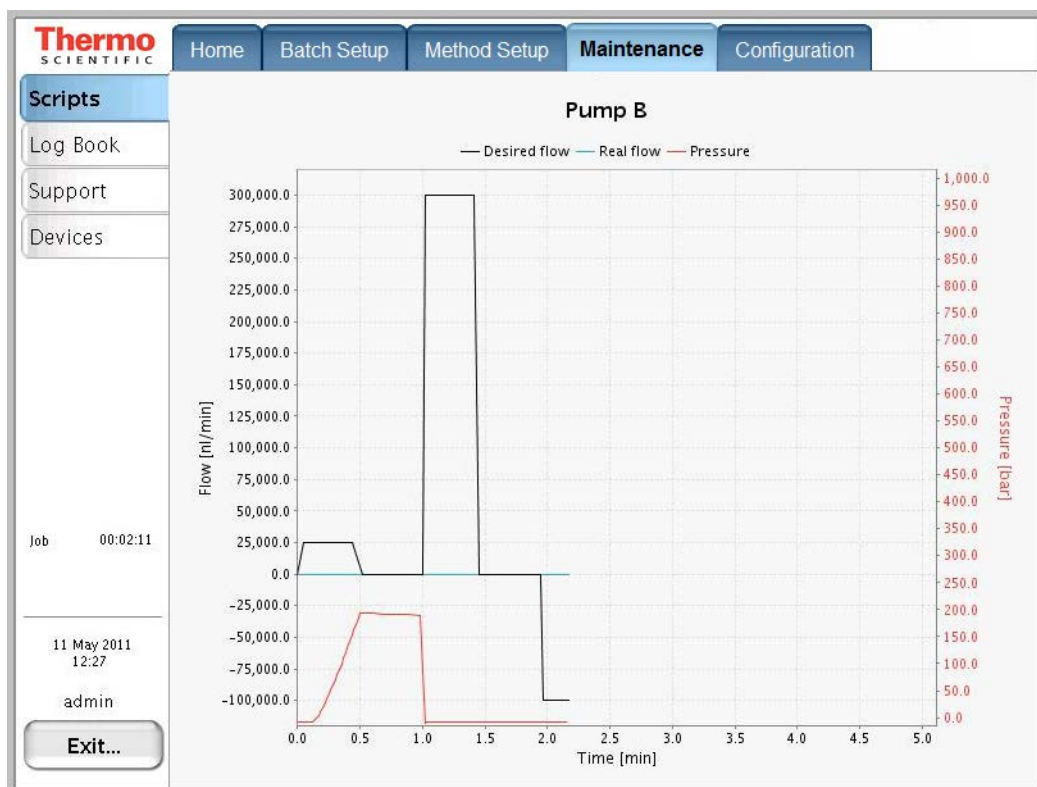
Thermo
SCIENTIFIC

Home | Batch Setup | Method Setup | Maintenance | Configuration

Scripts
Log Book
Support
Devices

Job 00:02:11

11 May 2011
12:27

admin

Exit...

Pump B

Desired flow — Real flow — Pressure

Flow [nl/min]

300,000.0
275,000.0
250,000.0
225,000.0
200,000.0
175,000.0
150,000.0
125,000.0
100,000.0
75,000.0
50,000.0
25,000.0
0.0
-25,000.0
-50,000.0
-75,000.0
-100,000.0

Pressure [bar]

1,000.0
950.0
900.0
850.0
800.0
750.0
700.0
650.0
600.0
550.0
500.0
450.0
400.0
350.0
300.0
250.0
200.0
150.0
100.0
50.0
0.0

0.0 0.5 1.0 1.5 2.0 2.5 3.0 3.5 4.0 4.5 5.0
Time [min]